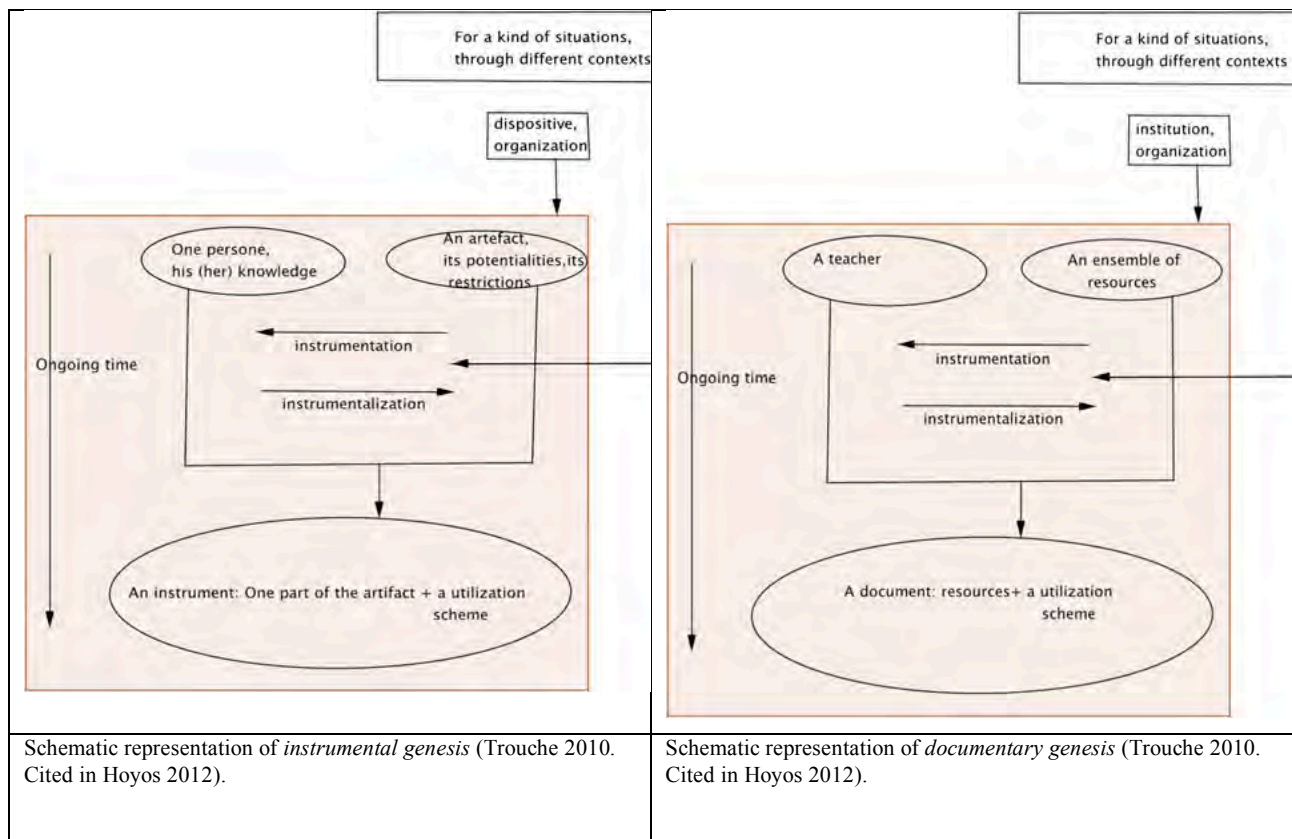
For a kind of situations, through different contexts

dispositive, organization

One persone, his (her) knowledge

An artefact, its potentialities,its restrictions

instrumentation

instrumentalization

Ongoing time

An instrument: One part of the artifact + a utilization scheme

For a kind of situations, through different contexts

institution, organization

A teacher

An ensemble of resources

instrumentation

instrumentalization

Ongoing time

A document: resources+ a utilization scheme

Schematic representation of *instrumental genesis* (Trouche 2010. Cited in Hoyos 2012).

Schematic representation of *documentary genesis* (Trouche 2010. Cited in Hoyos 2012).